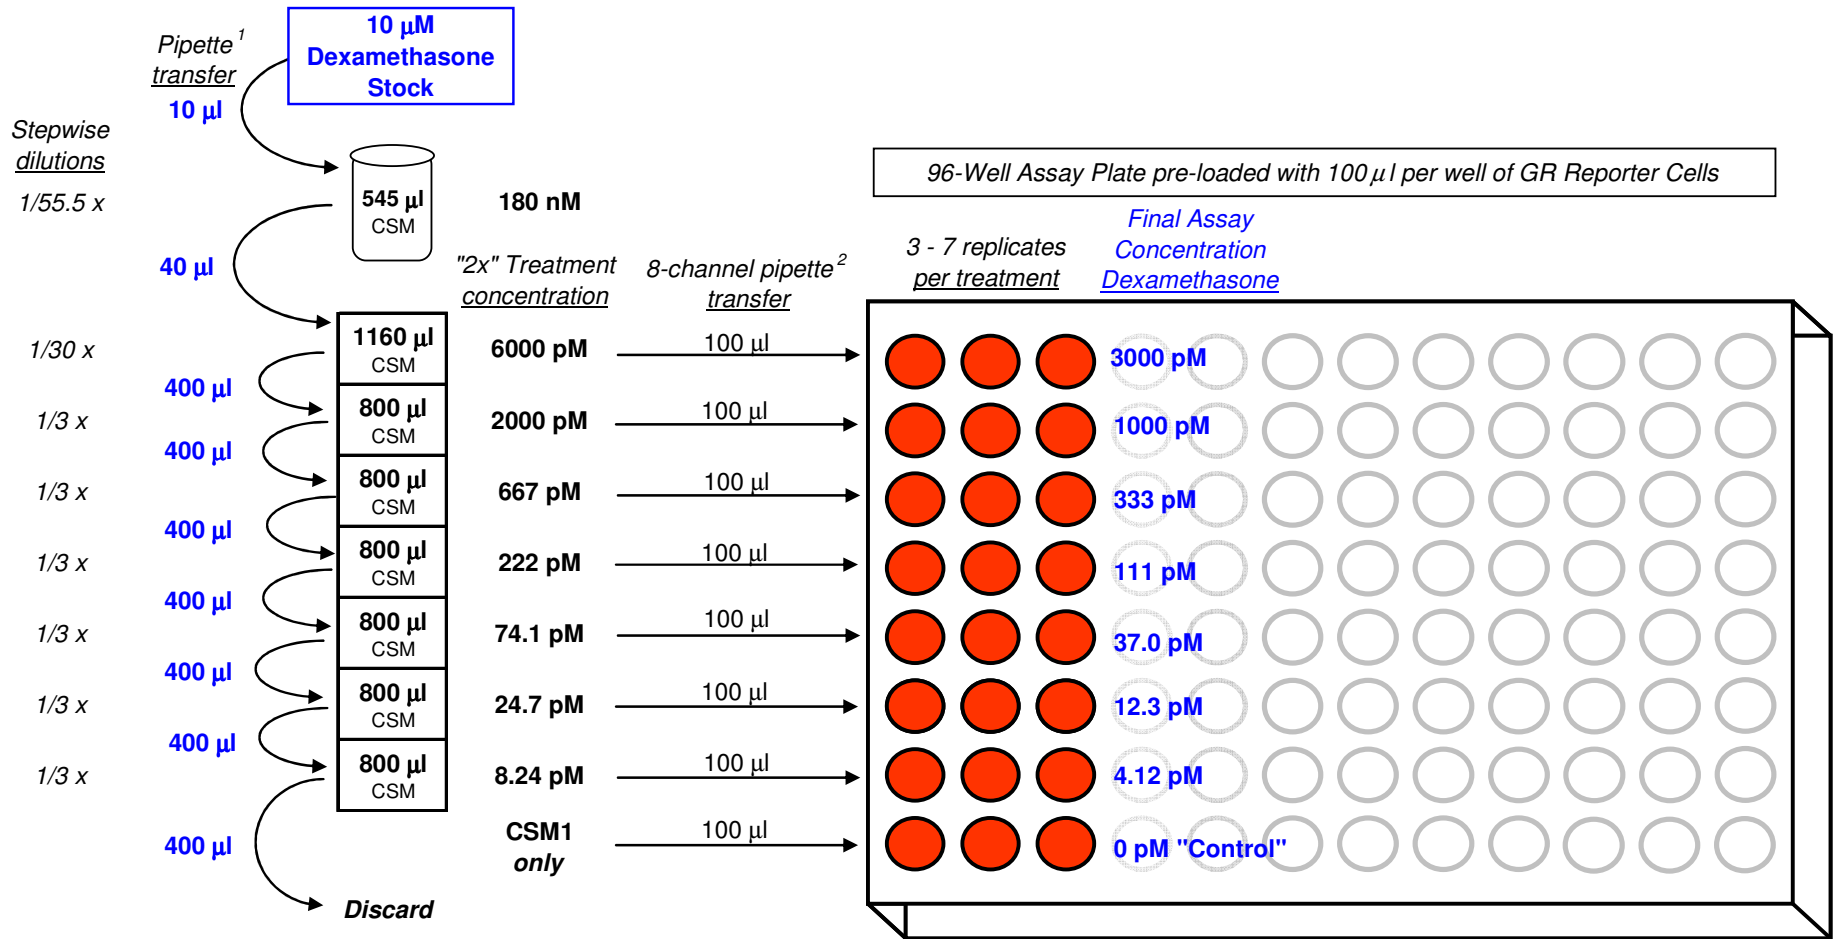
Pipette $^1$ transfer

10 µl

10 µM Dexamethasone Stock

Stepwise dilutions

1/55.5 x

545 µl CSM

180 nM

40 µl

96-Well Assay Plate pre-loaded with 100 µl per well of GR Reporter Cells

"2x" Treatment concentration

8-channel pipette $^2$ transfer

3 - 7 replicates per treatment

Final Assay Concentration Dexamethasone

1/30 x

1160 µl CSM

6000 pM

100 µl

3000 pM

400 µl

1/3 x

800 µl CSM

2000 pM

100 µl

1000 pM

400 µl

1/3 x

800 µl CSM

667 pM

100 µl

333 pM

400 µl

1/3 x

800 µl CSM

222 pM

100 µl

111 pM

400 µl

1/3 x

800 µl CSM

74.1 pM

100 µl

37.0 pM

400 µl

1/3 x

800 µl CSM

24.7 pM

100 µl

12.3 pM

400 µl

1/3 x

800 µl CSM

8.24 pM

100 µl

4.12 pM

400 µl

CSM1 only

100 µl

0 pM "Control"

Discard